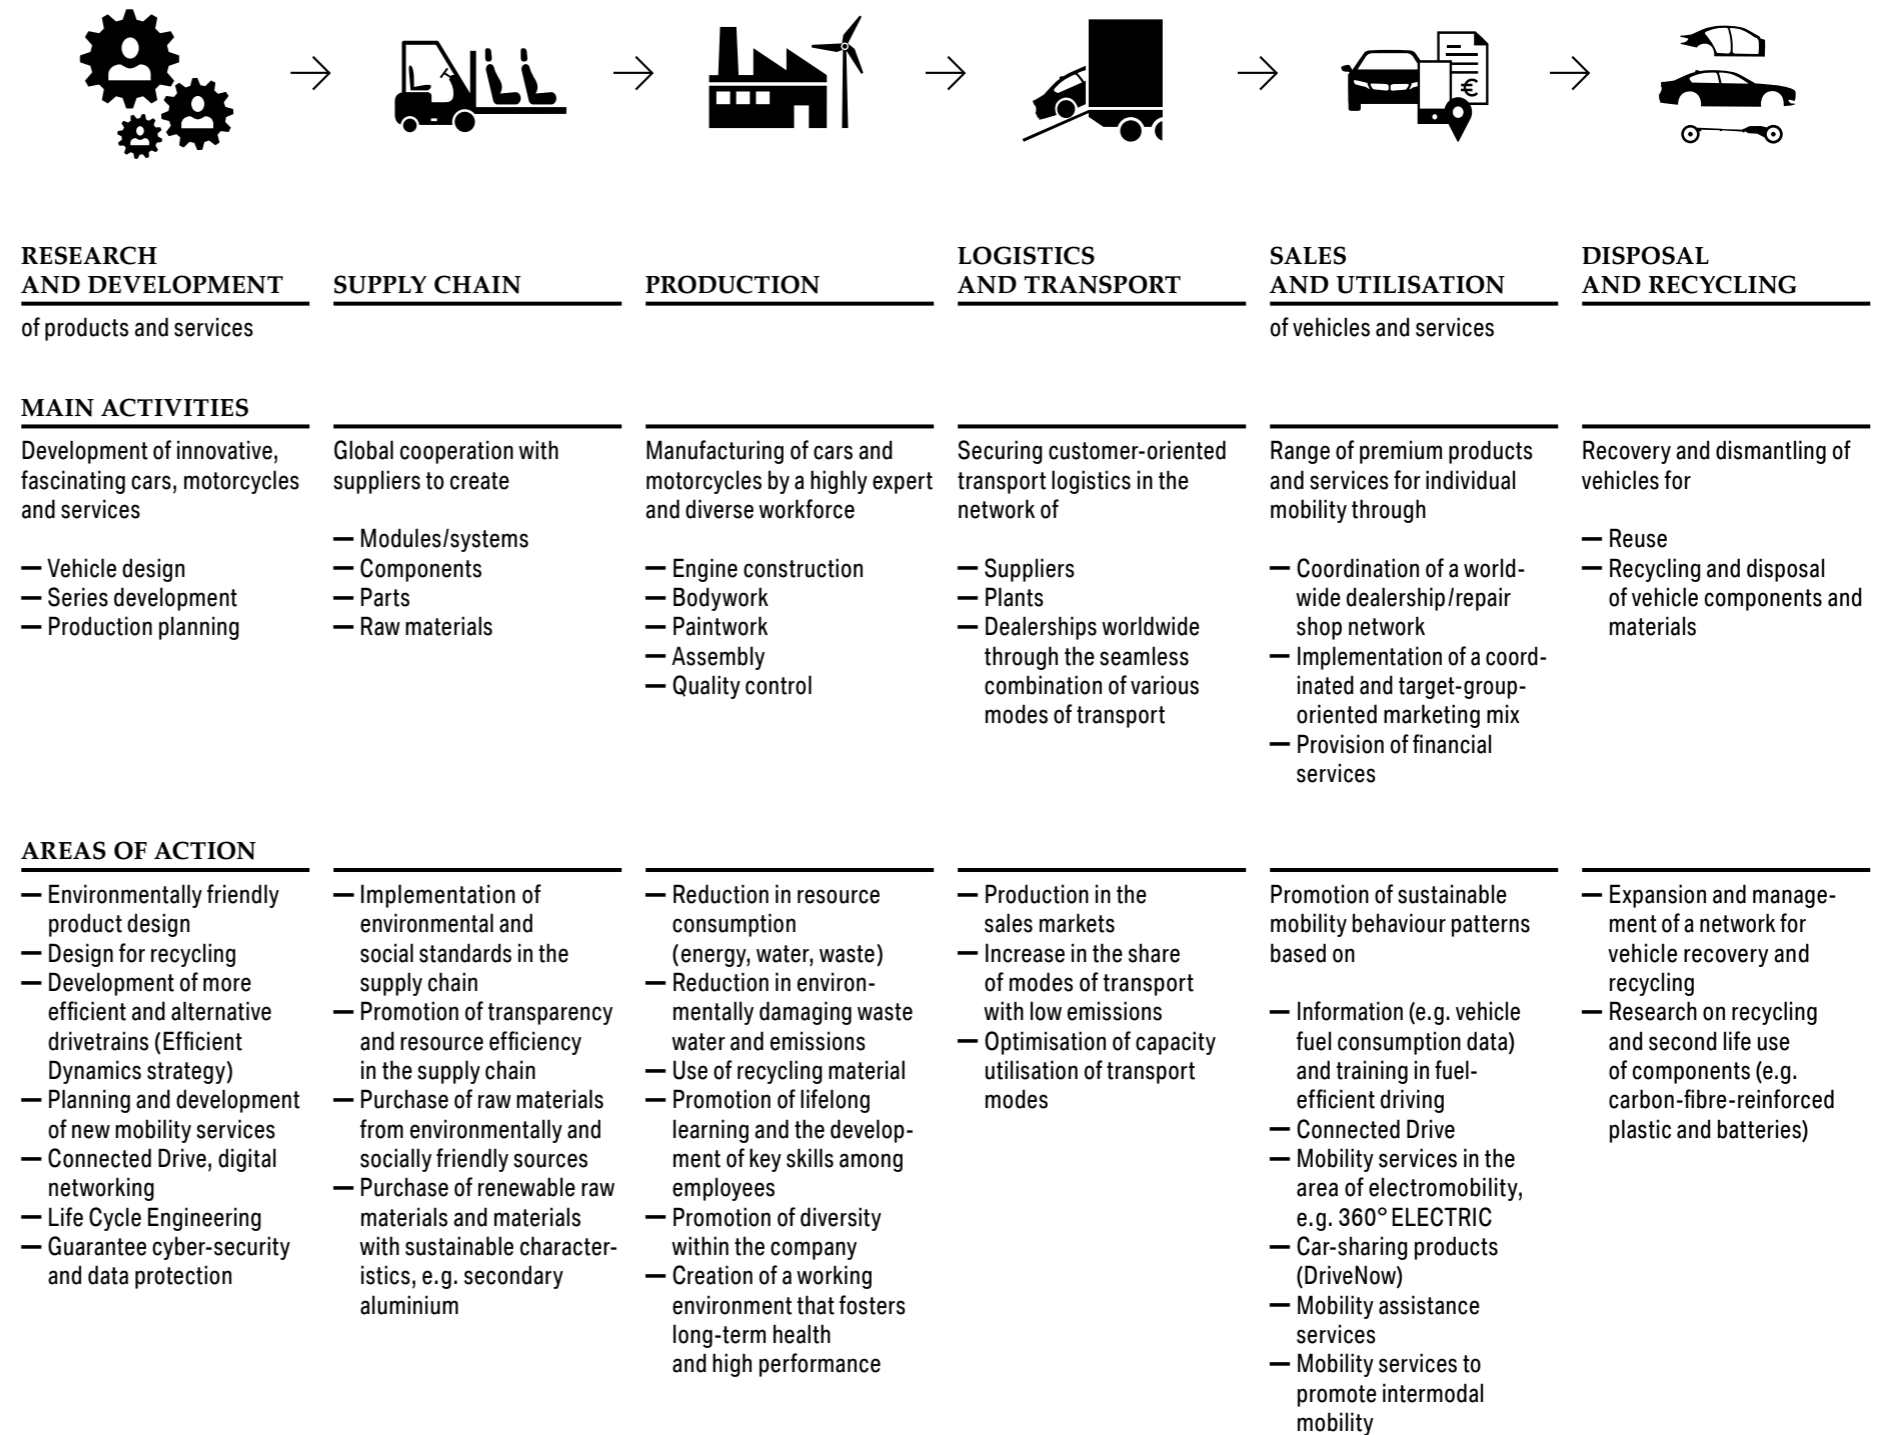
RESEARCH AND DEVELOPMENT
of products and services

SUPPLY CHAIN

PRODUCTION

LOGISTICS AND TRANSPORT

SALES AND UTILISATION
of vehicles and services

DISPOSAL AND RECYCLING

MAIN ACTIVITIES

Development of innovative, fascinating cars, motorcycles and services

— Vehicle design
— Series development
— Production planning

Global cooperation with suppliers to create

— Modules/systems
— Components
— Parts
— Raw materials

Manufacturing of cars and motorcycles by a highly expert and diverse workforce

— Engine construction
— Bodywork
— Paintwork
— Assembly
— Quality control

Securing customer-oriented transport logistics in the network of

— Suppliers
— Plants
— Dealerships worldwide through the seamless combination of various modes of transport

Range of premium products and services for individual mobility through

— Coordination of a worldwide dealership/repair shop network
— Implementation of a coordinated and target-group-oriented marketing mix
— Provision of financial services

Recovery and dismantling of vehicles for

— Reuse
— Recycling and disposal of vehicle components and materials

AREAS OF ACTION

— Environmentally friendly product design
— Design for recycling
— Development of more efficient and alternative drivetrains (Efficient Dynamics strategy)
— Planning and development of new mobility services
— Connected Drive, digital networking
— Life Cycle Engineering
— Guarantee cyber-security and data protection

— Implementation of environmental and social standards in the supply chain
— Promotion of transparency and resource efficiency in the supply chain
— Purchase of raw materials from environmentally and socially friendly sources
— Purchase of renewable raw materials and materials with sustainable characteristics, e.g. secondary aluminium

— Reduction in resource consumption (energy, water, waste)
— Reduction in environmentally damaging waste water and emissions
— Use of recycling material
— Promotion of lifelong learning and the development of key skills among employees
— Promotion of diversity within the company
— Creation of a working environment that fosters long-term health and high performance

— Production in the sales markets
— Increase in the share of modes of transport with low emissions
— Optimisation of capacity utilisation of transport modes

Promotion of sustainable mobility behaviour patterns based on

— Information (e.g. vehicle fuel consumption data) and training in fuel-efficient driving
— Connected Drive
— Mobility services in the area of electromobility, e.g. 360° ELECTRIC
— Car-sharing products (DriveNow)
— Mobility assistance services
— Mobility services to promote intermodal mobility

— Expansion and management of a network for vehicle recovery and recycling
— Research on recycling and second life use of components (e.g. carbon-fibre-reinforced plastic and batteries)